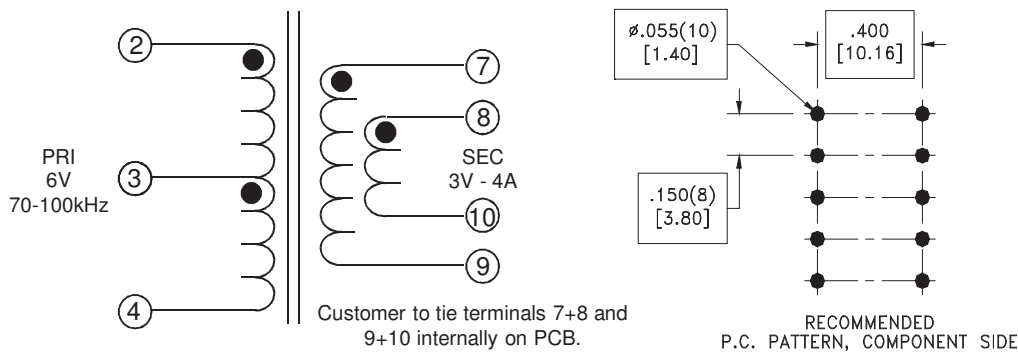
2

3

4

PRI
6V
70-100kHz

7

8

SEC
3V - 4A

10

9

Customer to tie terminals 7+8 and 9+10 internally on PCB.

ø.055(10)
[1.40]

.400
[10.16]

.150(8)
[3.80]

RECOMMENDED
P.C. PATTERN, COMPONENT SIDE